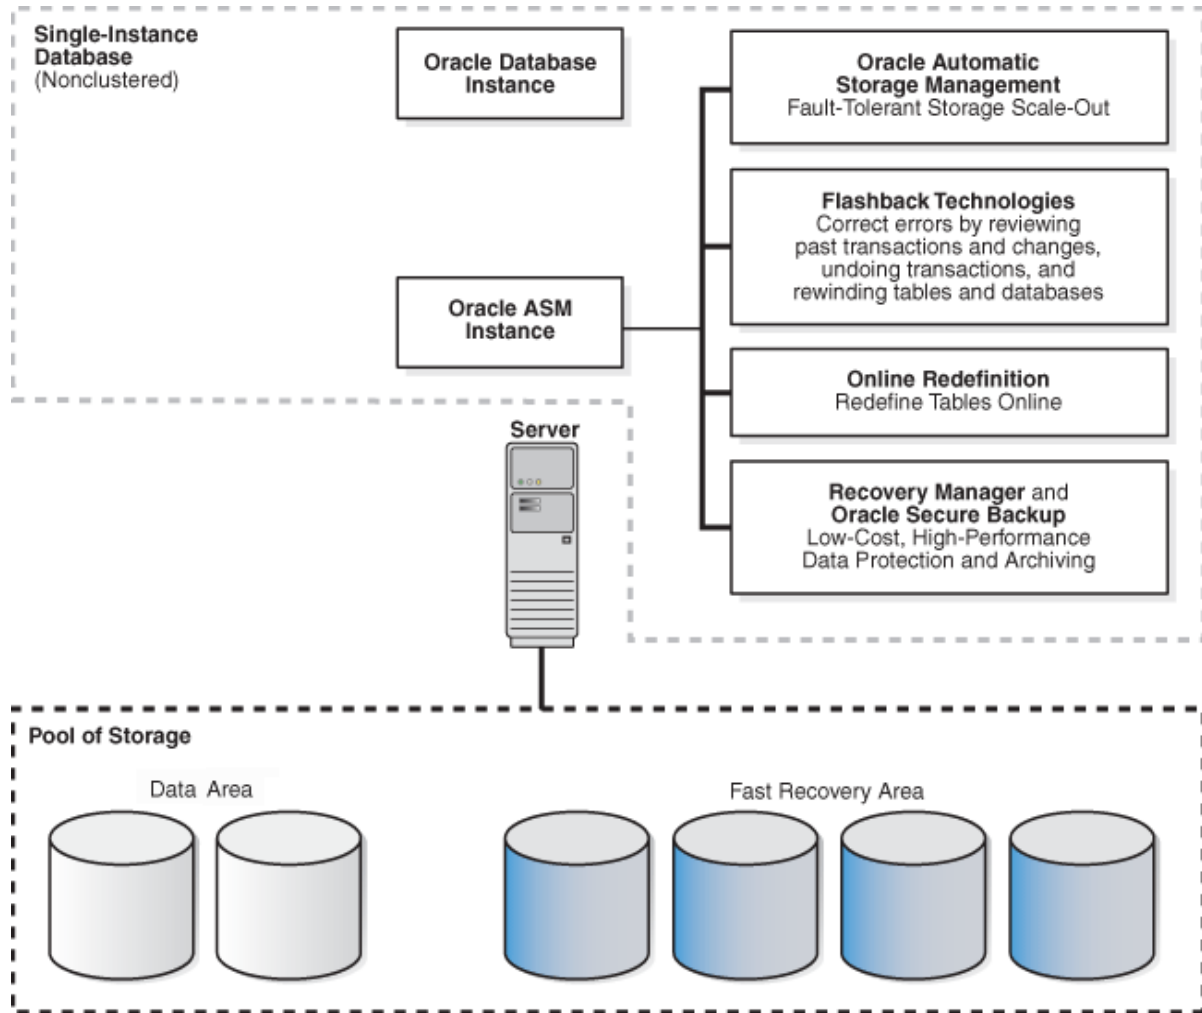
Single-Instance Database
(Nonclustered)

Oracle Database Instance

Oracle Automatic Storage Management
Fault-Tolerant Storage Scale-Out

Flashback Technologies
Correct errors by reviewing past transactions and changes, undoing transactions, and rewinding tables and databases

Oracle ASM Instance

Online Redefinition
Redefine Tables Online

Server

Recovery Manager and Oracle Secure Backup
Low-Cost, High-Performance Data Protection and Archiving

Pool of Storage

Data Area

Fast Recovery Area